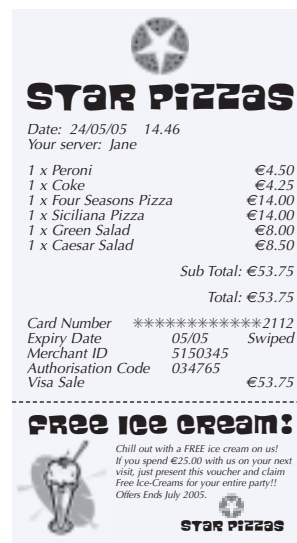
STAR PIZZAS

Date: 24/05/05 14.46
Your server: Jane

1 x Peroni €4.50
1 x Coke €4.25
1 x Four Seasons Pizza €14.00
1 x Siciliana Pizza €14.00
1 x Green Salad €8.00
1 x Caesar Salad €8.50

Sub Total: €53.75

Total: €53.75

Card Number ************2112
Expiry Date 05/05 Swiped
Merchant ID 5150345
Authorisation Code 034765
Visa Sale €53.75

FREE ICE CREAM!

Chill out with a FREE ice cream on us! If you spend €25.00 with us on your next visit, just present this voucher and claim Free Ice-Creams for your entire party!! Offers Ends July 2005.

STAR PIZZAS